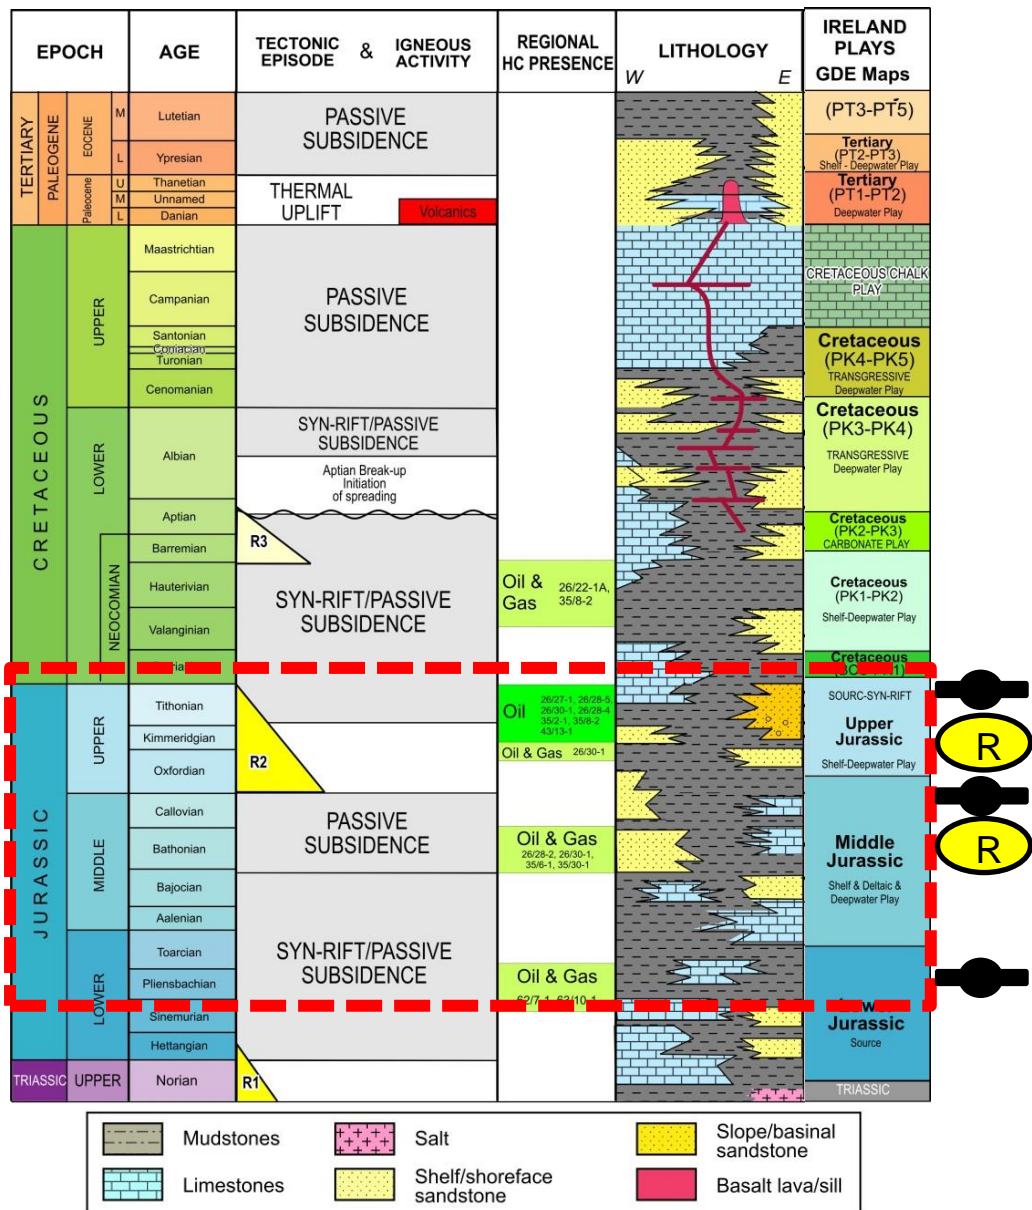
| EPOCH | | | | AGE | TECTONIC EPISODE & IGNEOUS ACTIVITY | REGIONAL HC PRESENCE | LITHOLOGY W E | IRELAND PLAYS GDE Maps |
|---|---|---|---|---|---|---|---|---|
| TERTIARY | PALEOGENE | EOCENE | M | Lutetian | PASSIVE SUBSIDENCE | | | (PT3-PT5) |
| | | | L | Ypresian | | | | Tertiary (PT2-PT3) Shelf - Deepwater Play |
| | | Paleocene | U | Thanetian | THERMAL UPLIFT | | | Tertiary (PT1-PT2) Deepwater Play |
| | | | M | Unnamed | | | | |
| | | | L | Danian | Volcanics | | | |
| CRETACEOUS | UPPER | | | Maastrichtian | PASSIVE SUBSIDENCE | | | CRETACEOUS CHALK PLAY |
| | | | | Campanian | | | | |
| | | | | Santonian | | | | |
| | | | | Coniacian | | | | Cretaceous (PK4-PK5) TRANSGRESSIVE Deepwater Play |
| | | | | Turonian | | | | |
| | | | | Cenomanian | | | | |
| | LOWER | | | Albian | SYN-RIFT/PASSIVE SUBSIDENCE | | | Cretaceous (PK3-PK4) TRANSGRESSIVE Deepwater Play |
| | | | | | Aptian Break-up Initiation of spreading | | | |
| | | | | Aptian | | | | Cretaceous (PK2-PK3) CARBONATE PLAY |
| | | NEOCOMIAN | | Barremian | R3 | | | |
| | | | | Hauterivian | SYN-RIFT/PASSIVE SUBSIDENCE | Oil & Gas 26/22-1A, 35/8-2 | | Cretaceous (PK1-PK2) Shelf-Deepwater Play |
| | | | | Valanginian | | | | |
| | | | | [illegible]ia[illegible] | | | | Cretaceous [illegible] |
| JURASSIC | UPPER | | | Tithonian | R2 | Oil 26/27-1, 26/28-5, 26/30-1, 26/28-4 35/2-1, 35/8-2 43/13-1 | | SOURC-SYN-RIFT Upper Jurassic Shelf-Deepwater Play |
| | | | | Kimmeridgian | | | | |
| | | | | Oxfordian | | Oil & Gas 26/30-1 | | |
| | MIDDLE | | | Callovian | PASSIVE SUBSIDENCE | | | Middle Jurassic Shelf & Deltaic & Deepwater Play |
| | | | | Bathonian | | Oil & Gas 26/28-2, 26/30-1, 35/6-1, 35/30-1 | | |
| | | | | Bajocian | | | | |
| | | | | Aalenian | | | | |
| | LOWER | | | Toarcian | SYN-RIFT/PASSIVE SUBSIDENCE | | | |
| | | | | Pliensbachian | | Oil & Gas 62/7-1, 63/10-1 | | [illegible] Jurassic Source |
| | | | | Sinemurian | | | | |
| | | | | Hettangian | | | | |
| TRIASSIC | UPPER | | | Norian | R1 | | | TRIASSIC |

R

R

Mudstones
Salt
Slope/basinal sandstone
Limestones
Shelf/shoreface sandstone
Basalt lava/sill